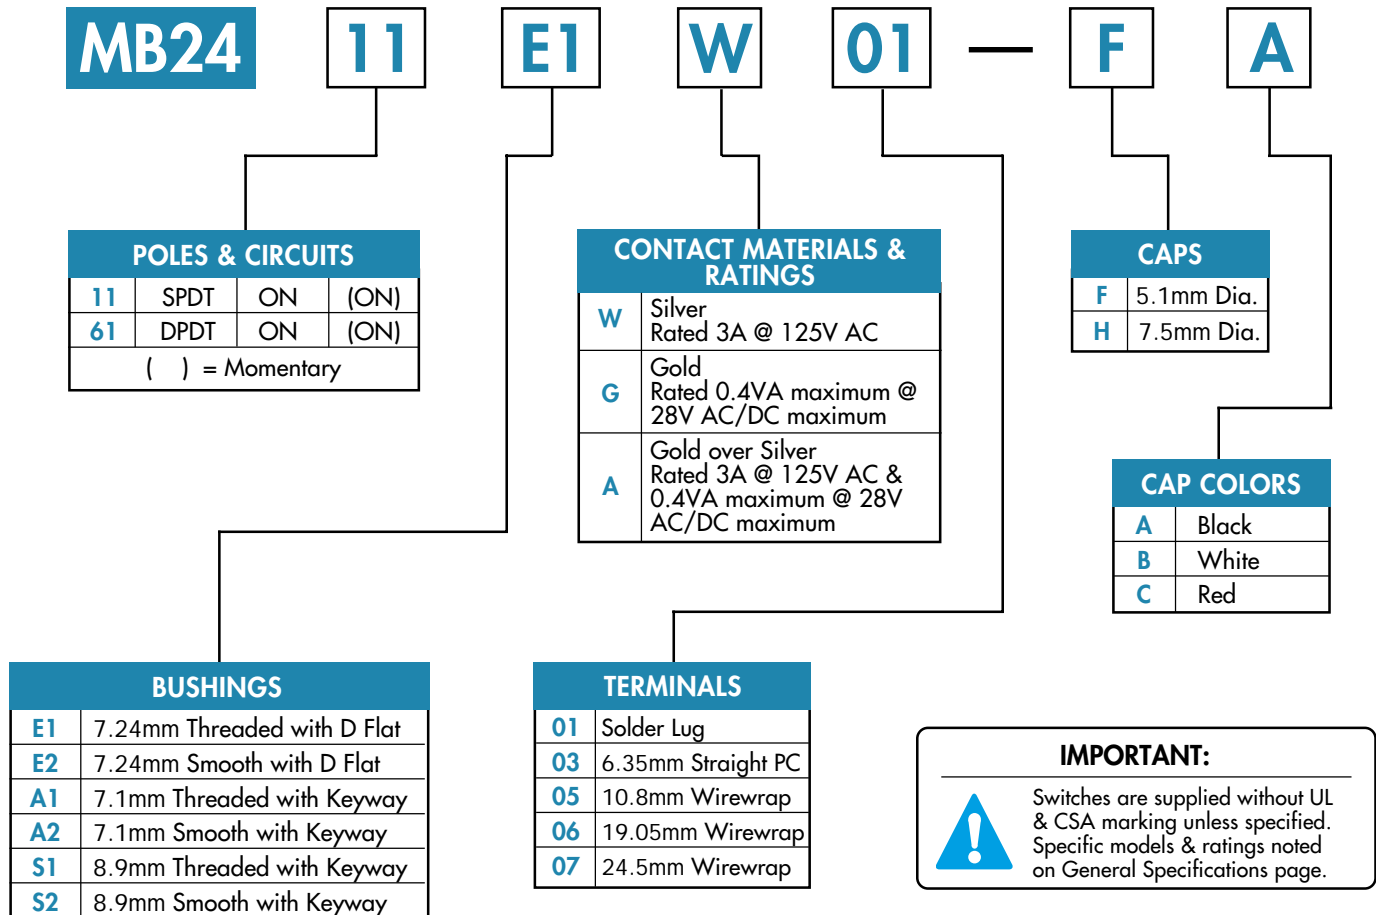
MB24 11 E1 W 01 — F A

POLES & CIRCUITS

| 11 | SPDT | ON | (ON) |
|---|---|---|---|
| 61 | DPDT | ON | (ON) |

( ) = Momentary

CONTACT MATERIALS & RATINGS

| W | Silver Rated 3A @ 125V AC |
|---|---|
| G | Gold Rated 0.4VA maximum @ 28V AC/DC maximum |
| A | Gold over Silver Rated 3A @ 125V AC & 0.4VA maximum @ 28V AC/DC maximum |

CAPS

| F | 5.1mm Dia. |
|---|---|
| H | 7.5mm Dia. |

CAP COLORS

| A | Black |
|---|---|
| B | White |
| C | Red |

BUSHINGS

| E1 | 7.24mm Threaded with D Flat |
|---|---|
| E2 | 7.24mm Smooth with D Flat |
| A1 | 7.1mm Threaded with Keyway |
| A2 | 7.1mm Smooth with Keyway |
| S1 | 8.9mm Threaded with Keyway |
| S2 | 8.9mm Smooth with Keyway |

TERMINALS

| 01 | Solder Lug |
|---|---|
| 03 | 6.35mm Straight PC |
| 05 | 10.8mm Wirewrap |
| 06 | 19.05mm Wirewrap |
| 07 | 24.5mm Wirewrap |

IMPORTANT:

Switches are supplied without UL & CSA marking unless specified. Specific models & ratings noted on General Specifications page.